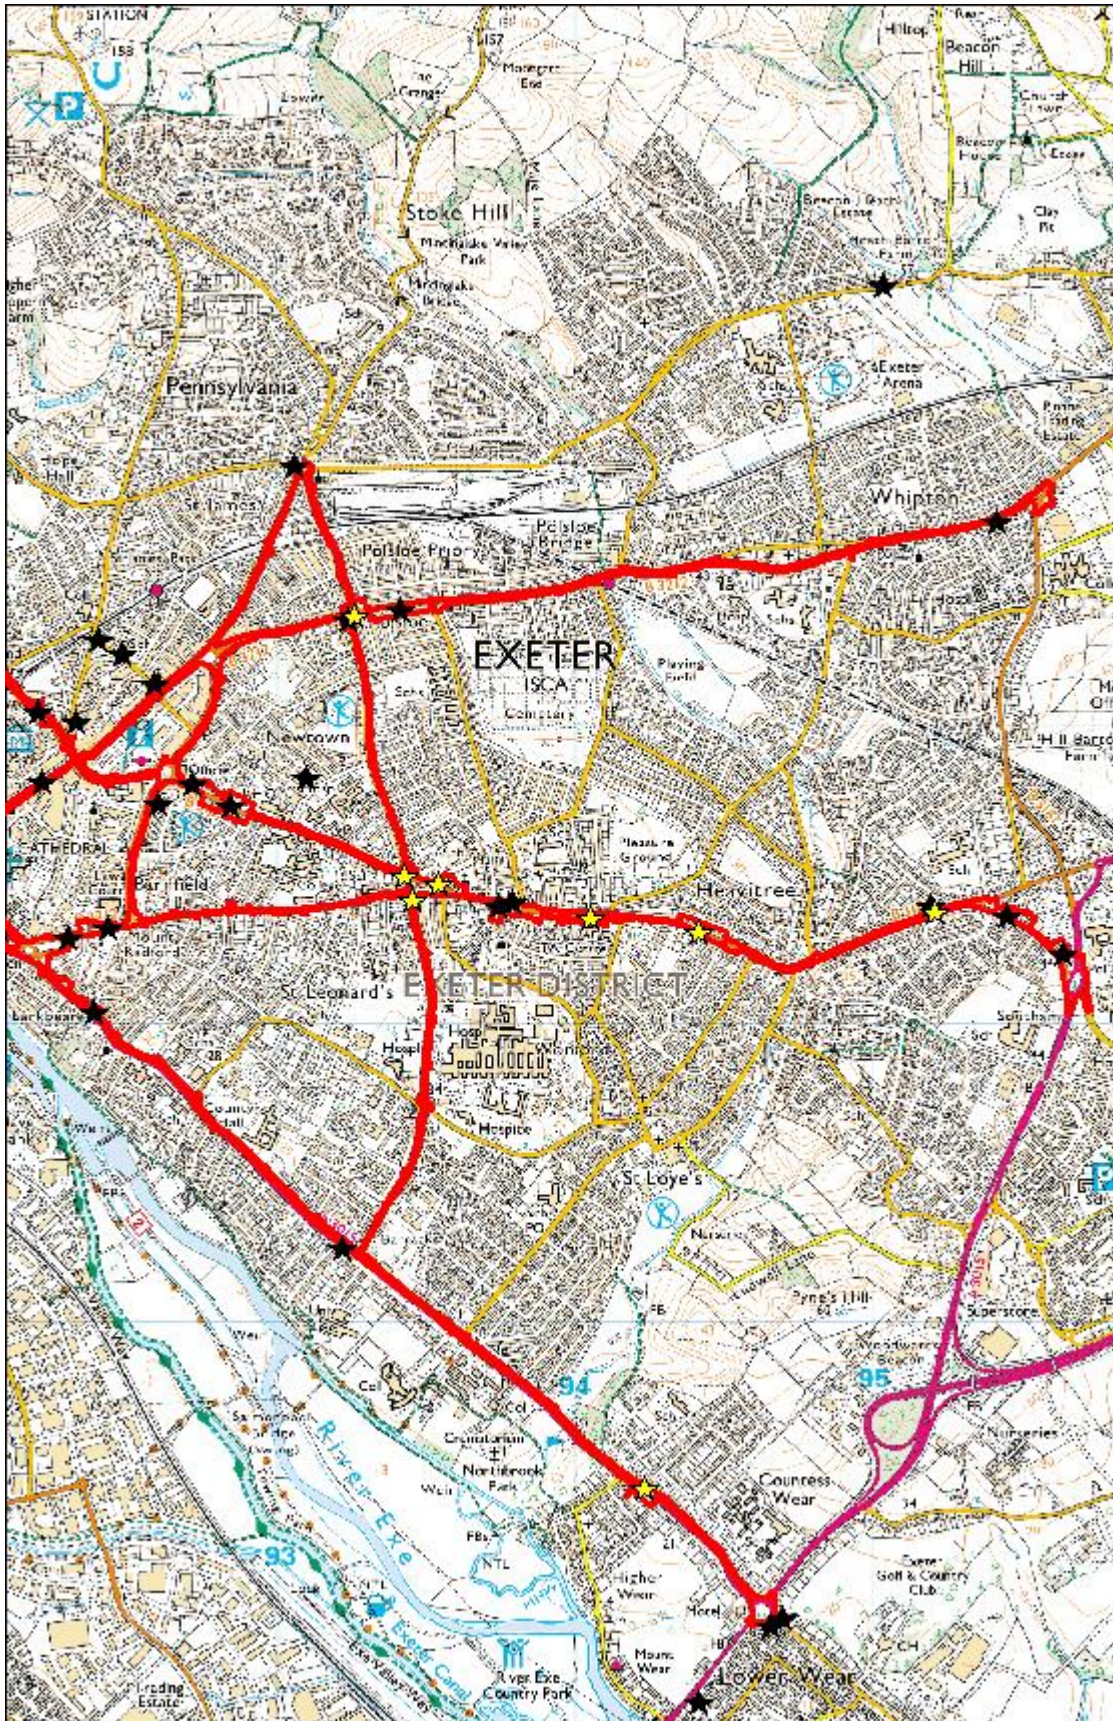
STATION

Stoke Hill

Mincinglake Valley Park

Beacon Hill

Pennsylvania

Exeter Arena

Whipton

Polsloe Priory

Polsloe Bridge

EXETER

ISCA

Cemetery

Newtown

Playing Field

CATHEDRAL

Barnfield

Heavitree

St Leonard's

EXETER DISTRICT

Hospice

St Loye's

Pynes Hill

Superstore

Crematorium

Northbrook Park

River Exe

Countess Wear

Higher Wear

Lower Wear

River Exe Country Park

Exeter Golf & Country Club

Nurseries

94

95

93

Trading Estate